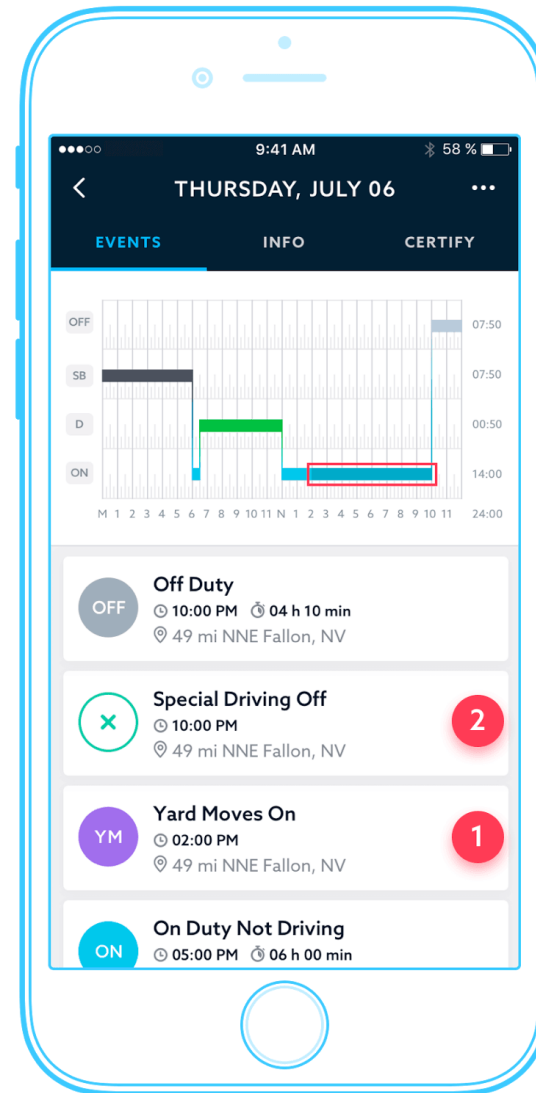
●●●○○ 9:41 AM 58 %

<

THURSDAY, JULY 06

•••

EVENTS INFO CERTIFY

OFF 07:50
SB 07:50
D 00:50
ON 14:00

M 1 2 3 4 5 6 7 8 9 10 11 N 1 2 3 4 5 6 7 8 9 10 11 24:00

OFF
Off Duty
10:00 PM 04 h 10 min
49 mi NNE Fallon, NV

×
Special Driving Off
10:00 PM
49 mi NNE Fallon, NV
2

YM
Yard Moves On
02:00 PM
49 mi NNE Fallon, NV
1

ON
On Duty Not Driving
05:00 PM 06 h 00 min